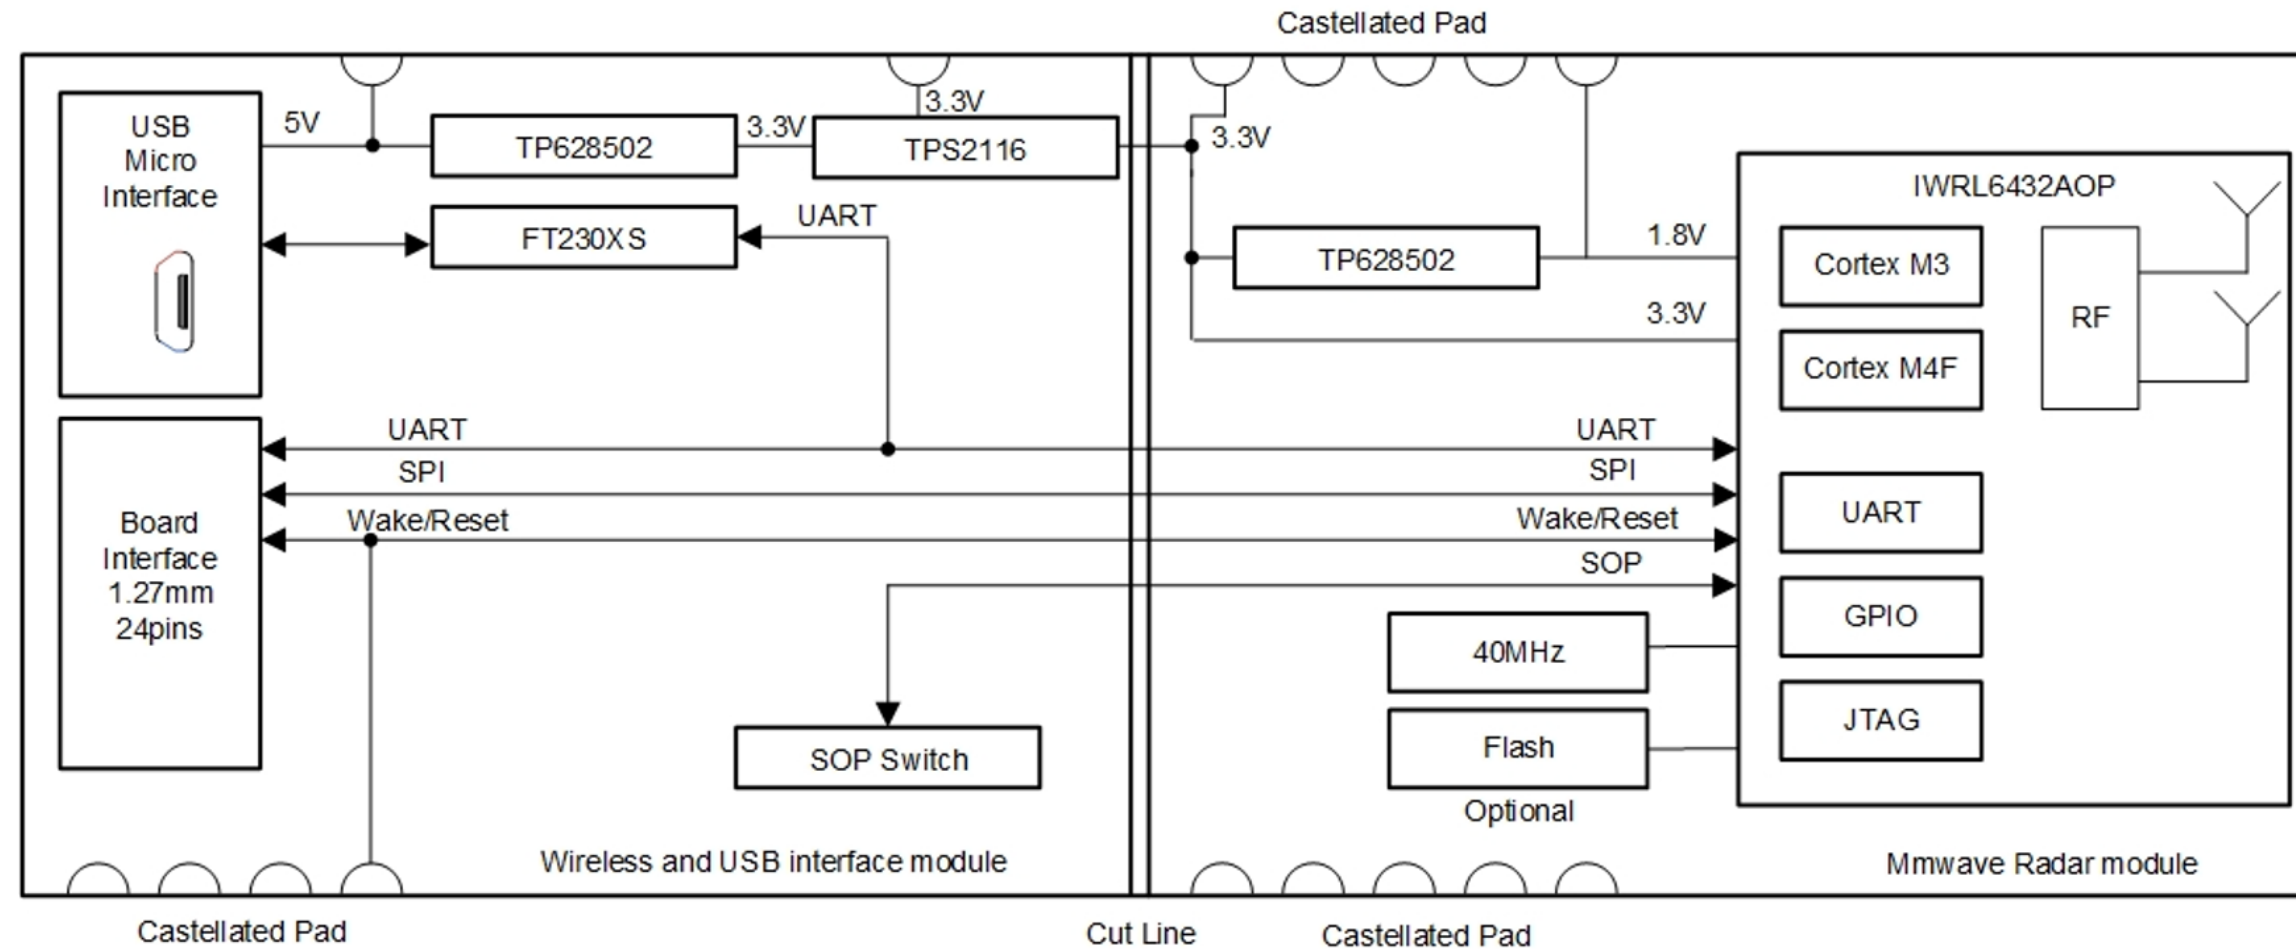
Castellated Pad

USB Micro Interface

5V

TP628502

3.3V

3.3V

TPS2116

3.3V

FT230XS

UART

TP628502

1.8V

IWRL6432AOP

Cortex M3

RF

3.3V

Cortex M4F

Board Interface 1.27mm 24pins

UART

SPI

Wake/Reset

UART

SPI

Wake/Reset

SOP

UART

GPIO

40MHz

JTAG

Flash

Optional

SOP Switch

Wireless and USB interface module

Mmwave Radar module

Castellated Pad

Cut Line

Castellated Pad